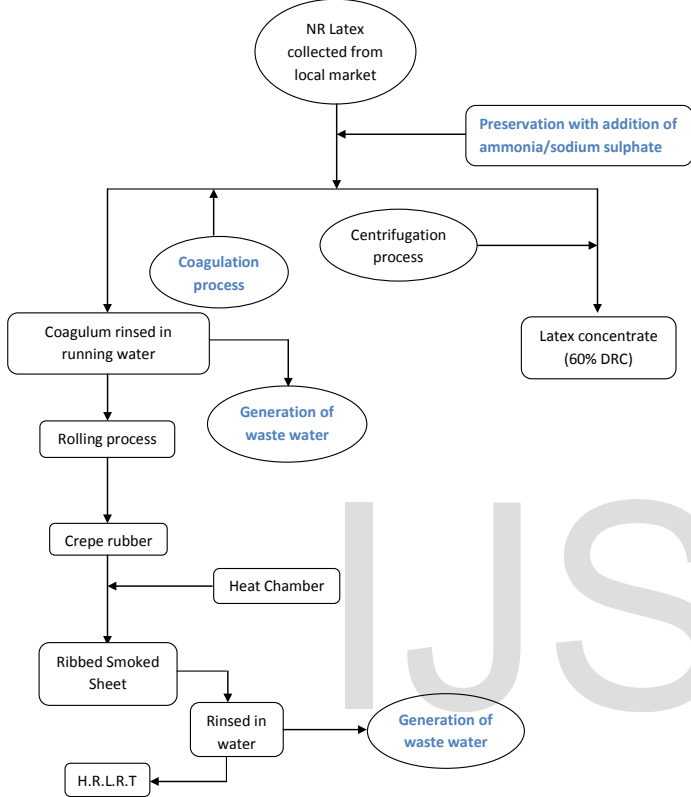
NR Latex collected from local market

Preservation with addition of ammonia/sodium sulphate

Coagulation process

Centrifugation process

Coagulum rinsed in running water

Latex concentrate (60% DRC)

Generation of waste water

Rolling process

Crepe rubber

Heat Chamber

Ribbed Smoked Sheet

Rinsed in water

Generation of waste water

H.R.L.R.T

IJS